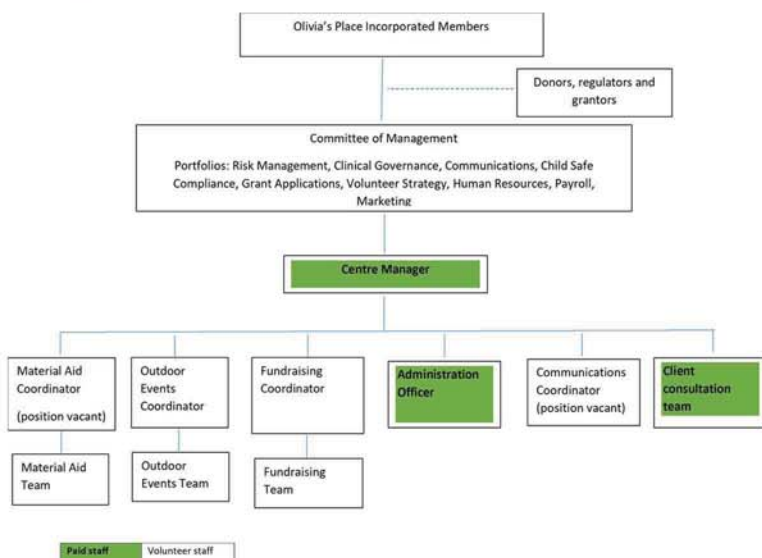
Olivia's Place Incorporated Members

Donors, regulators and grantors

Committee of Management

Portfolios: Risk Management, Clinical Governance, Communications, Child Safe Compliance, Grant Applications, Volunteer Strategy, Human Resources, Payroll, Marketing

Centre Manager

Material Aid Coordinator

(position vacant)

Material Aid Team

Outdoor Events Coordinator

Outdoor Events Team

Fundraising Coordinator

Fundraising Team

Administration Officer

Communications Coordinator (position vacant)

Client consultation team

Paid staff

Volunteer staff